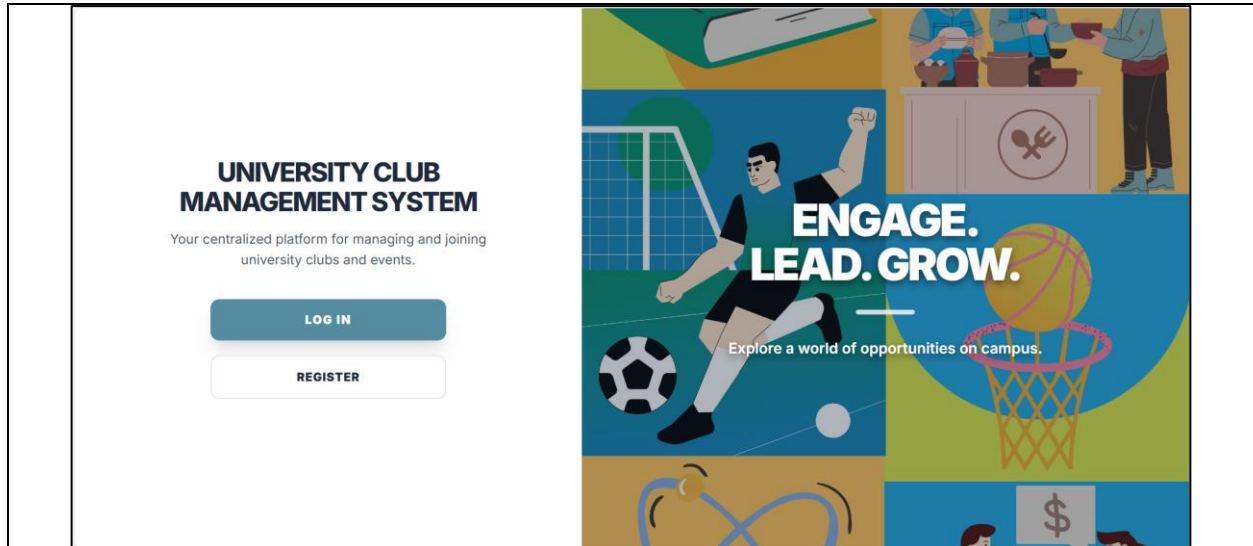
UNIVERSITY CLUB MANAGEMENT SYSTEM

Your centralized platform for managing and joining university clubs and events.

LOG IN

REGISTER

ENGAGE. LEAD. GROW.

Explore a world of opportunities on campus.

$